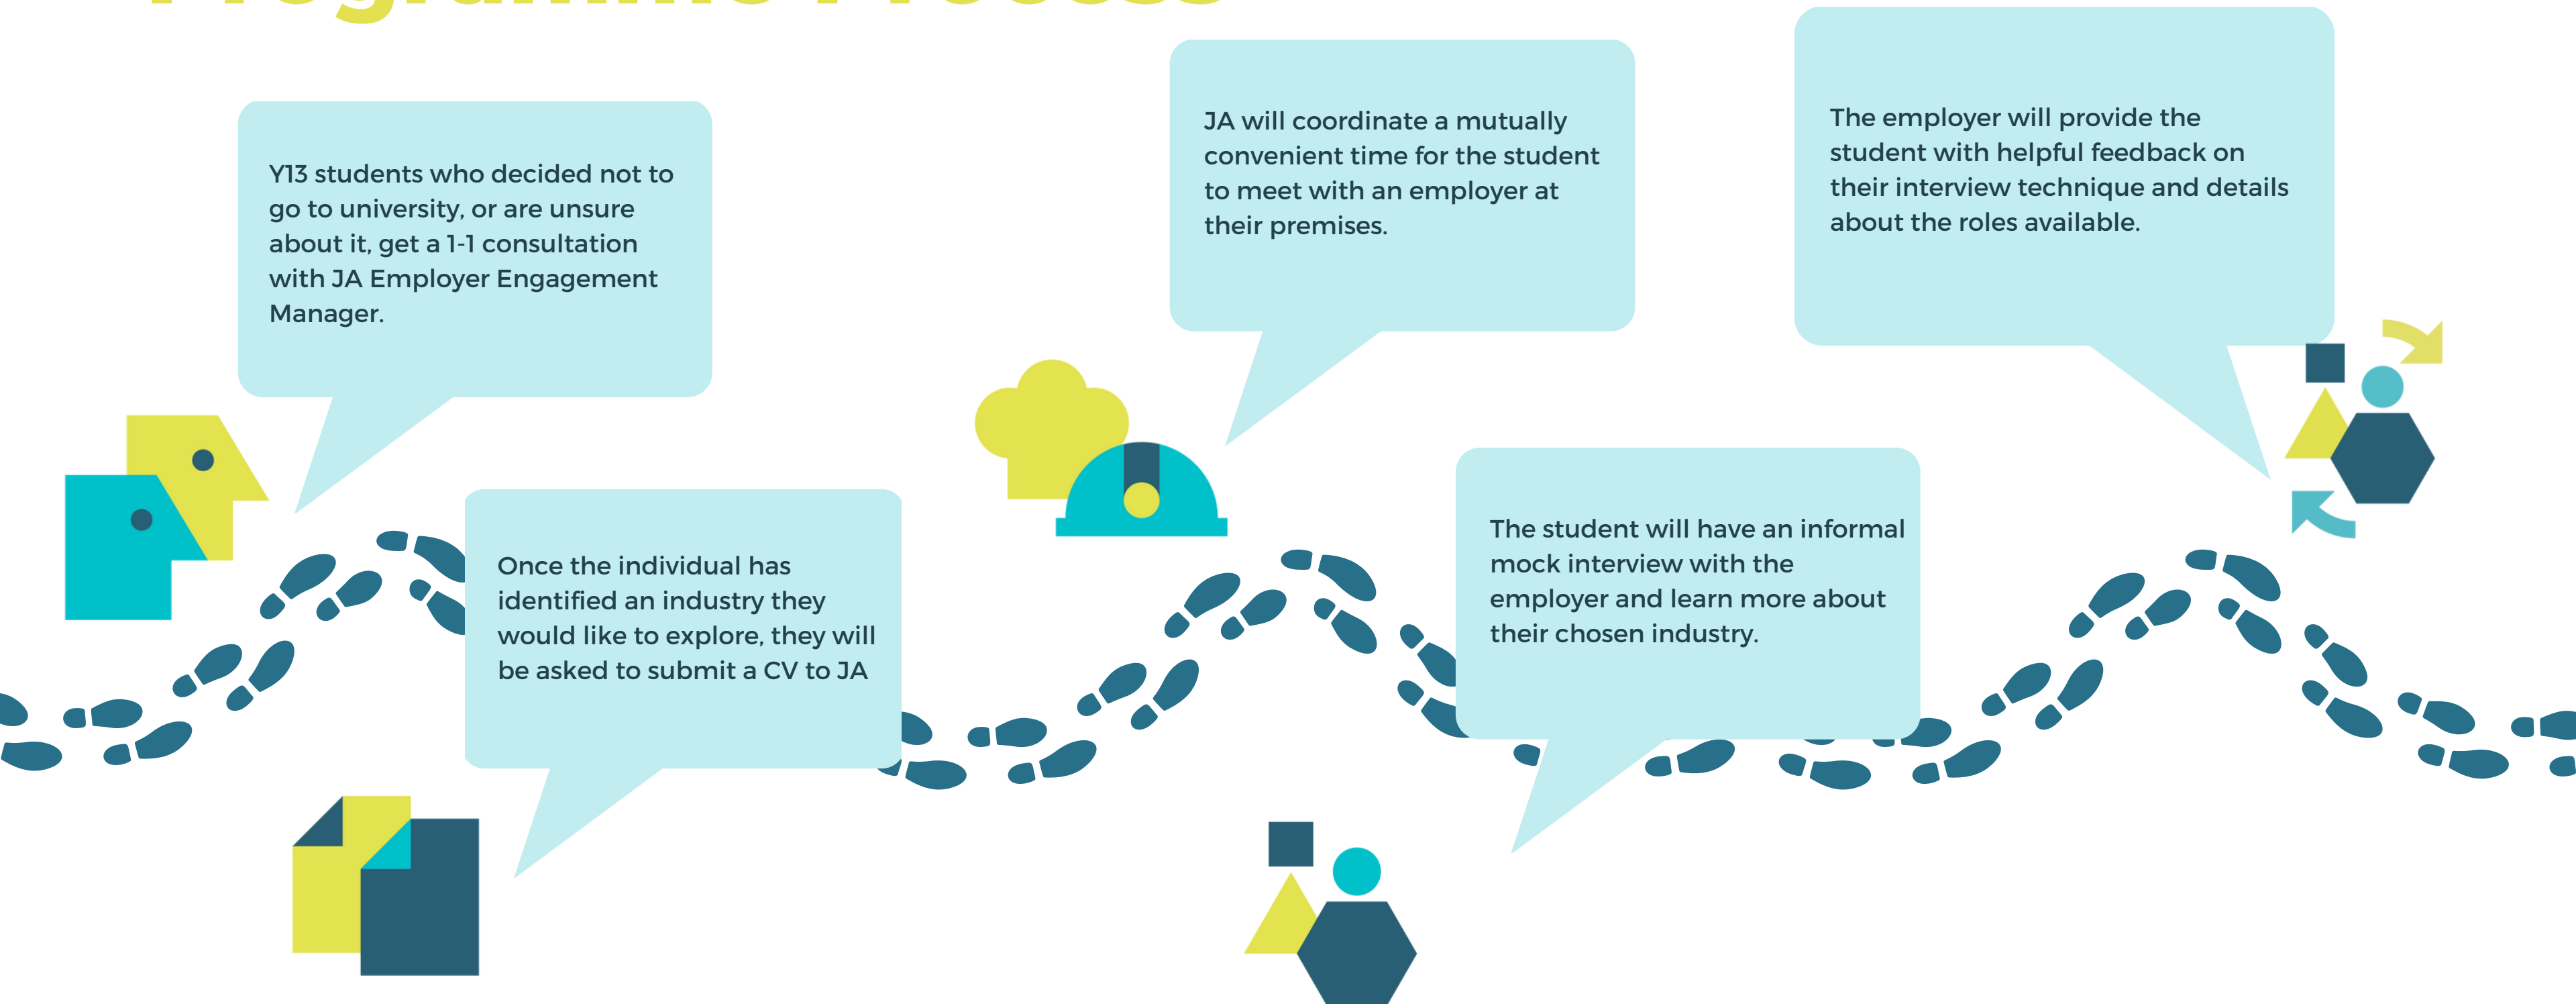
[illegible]

Y13 students who decided not to go to university, or are unsure about it, get a 1-1 consultation with JA Employer Engagement Manager.

Once the individual has identified an industry they would like to explore, they will be asked to submit a CV to JA

JA will coordinate a mutually convenient time for the student to meet with an employer at their premises.

The student will have an informal mock interview with the employer and learn more about their chosen industry.

The employer will provide the student with helpful feedback on their interview technique and details about the roles available.